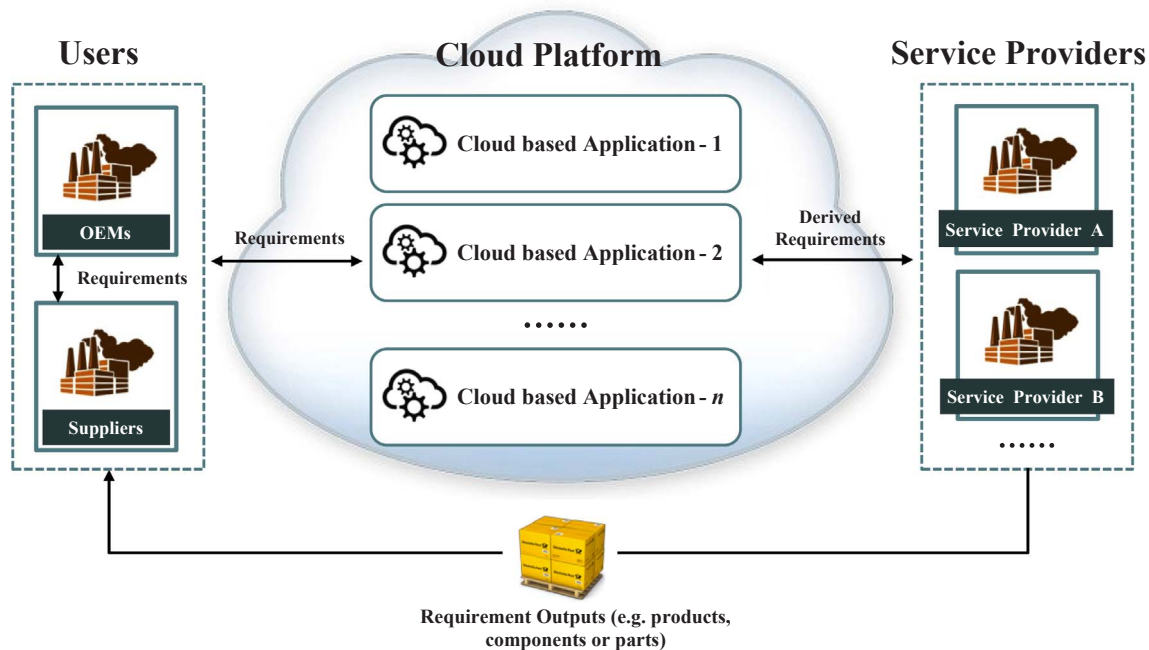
Users

Cloud Platform

Service Providers

OEMs

Requirements

Suppliers

Requirements

Cloud based Application - 1

Cloud based Application - 2

......

Cloud based Application - *n*

Derived Requirements

Service Provider A

Service Provider B

......

Requirement Outputs (e.g. products, components or parts)